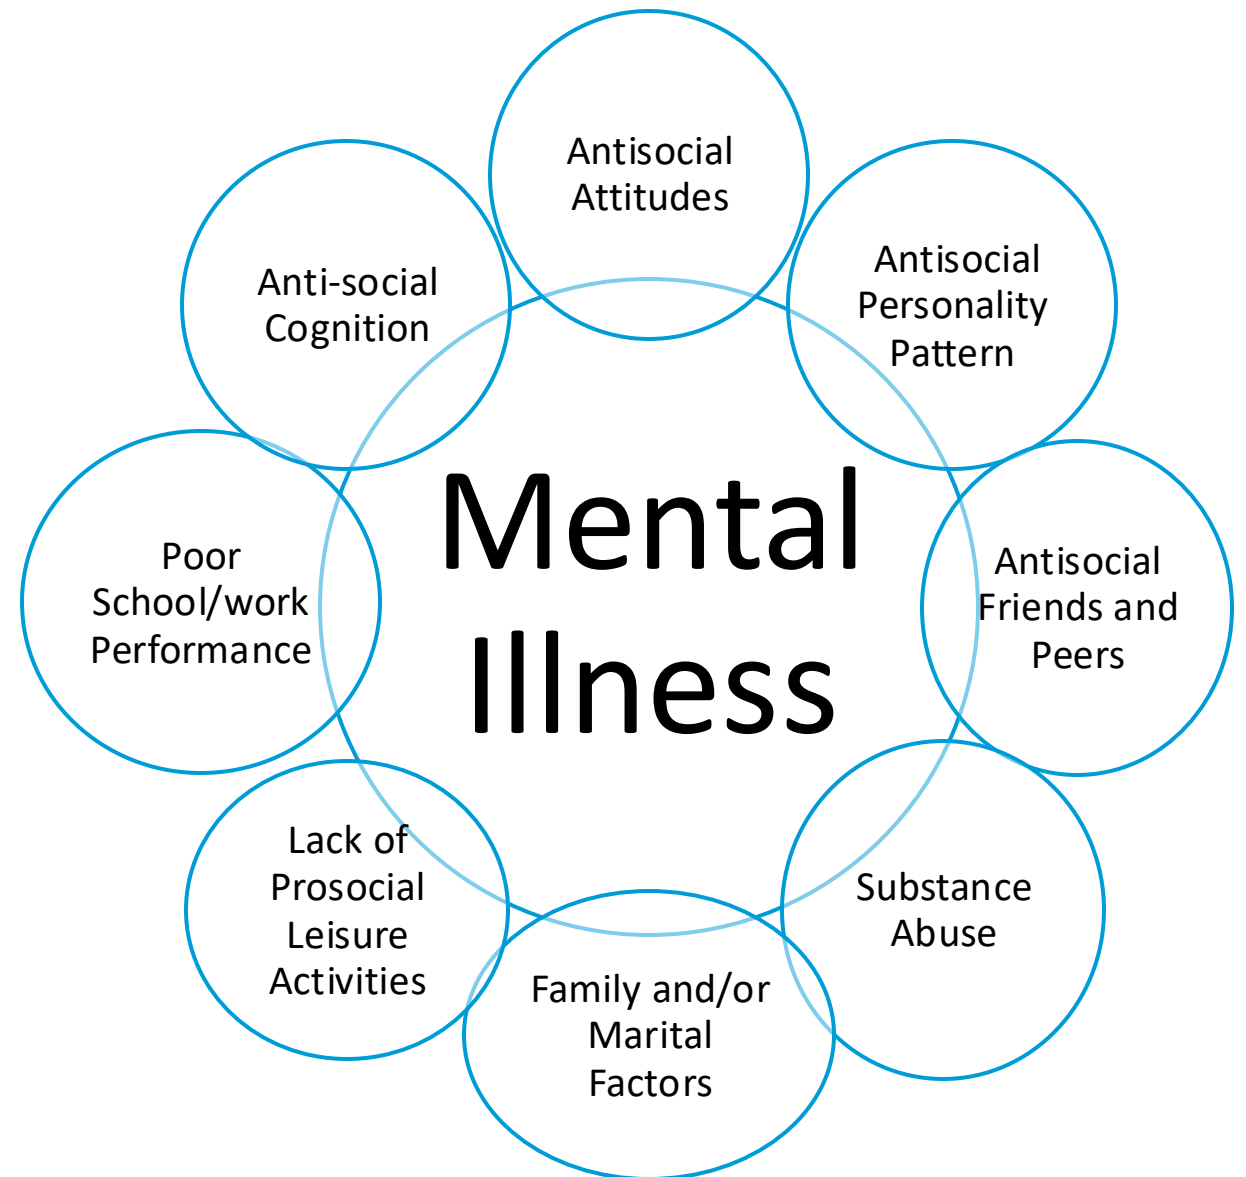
Mental Illness

Antisocial Attitudes

Antisocial Personality Pattern

Antisocial Friends and Peers

Substance Abuse

Family and/or Marital Factors

Lack of Prosocial Leisure Activities

Poor School/work Performance

Anti-social Cognition